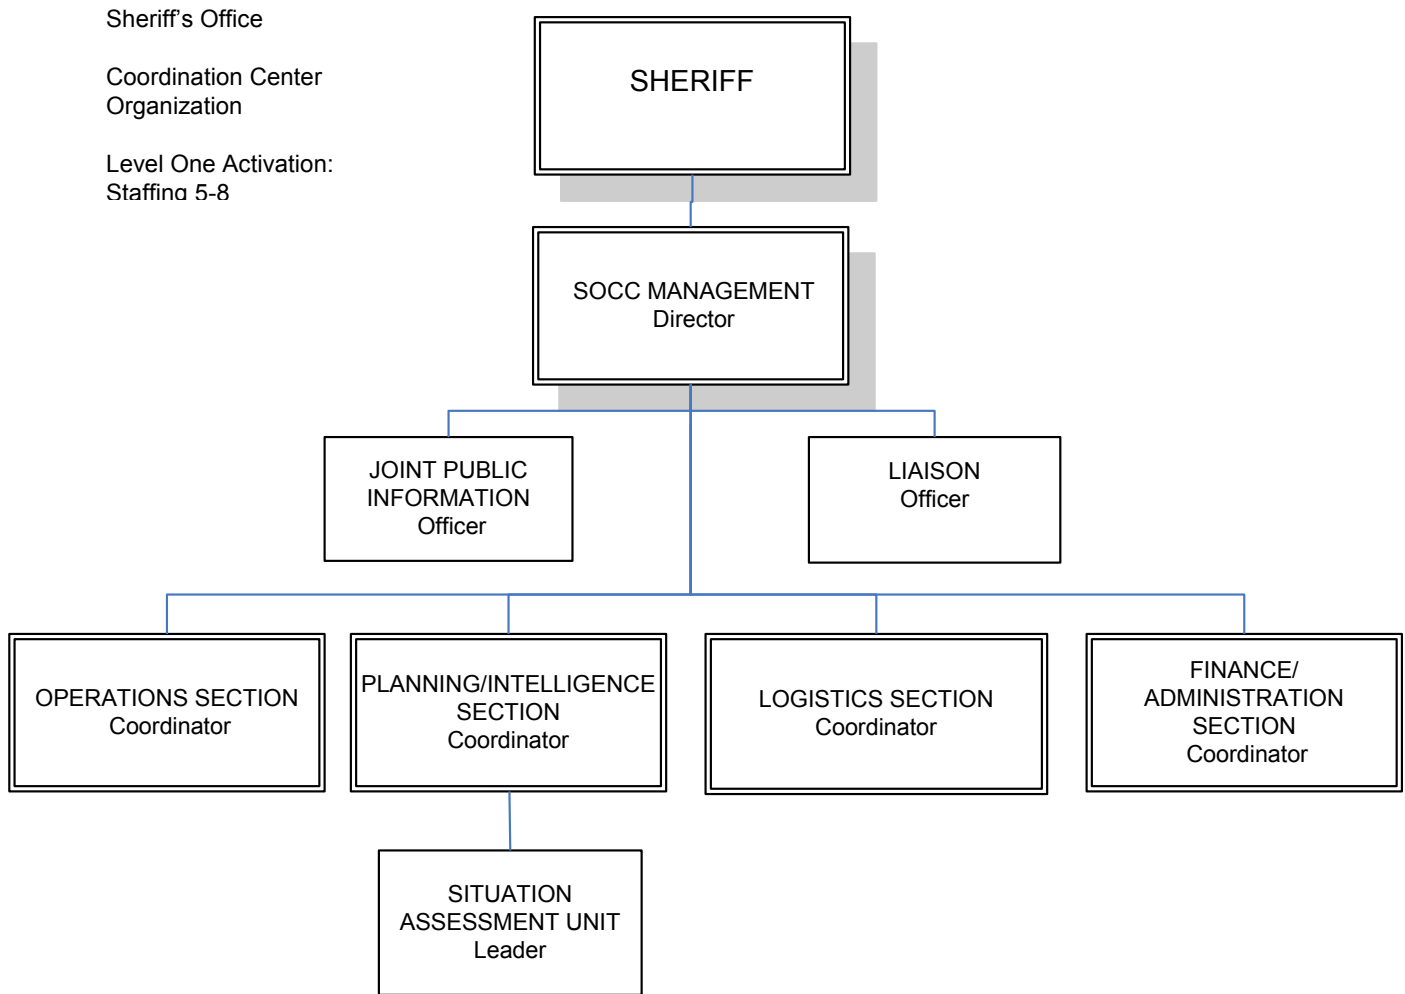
Sheriff’s Office

Coordination Center Organization

Level One Activation: Staffing 5-8

SHERIFF

SOCC MANAGEMENT
Director

JOINT PUBLIC INFORMATION
Officer

LIAISON
Officer

OPERATIONS SECTION
Coordinator

PLANNING/INTELLIGENCE SECTION
Coordinator

LOGISTICS SECTION
Coordinator

FINANCE/ ADMINISTRATION SECTION
Coordinator

SITUATION ASSESSMENT UNIT
Leader